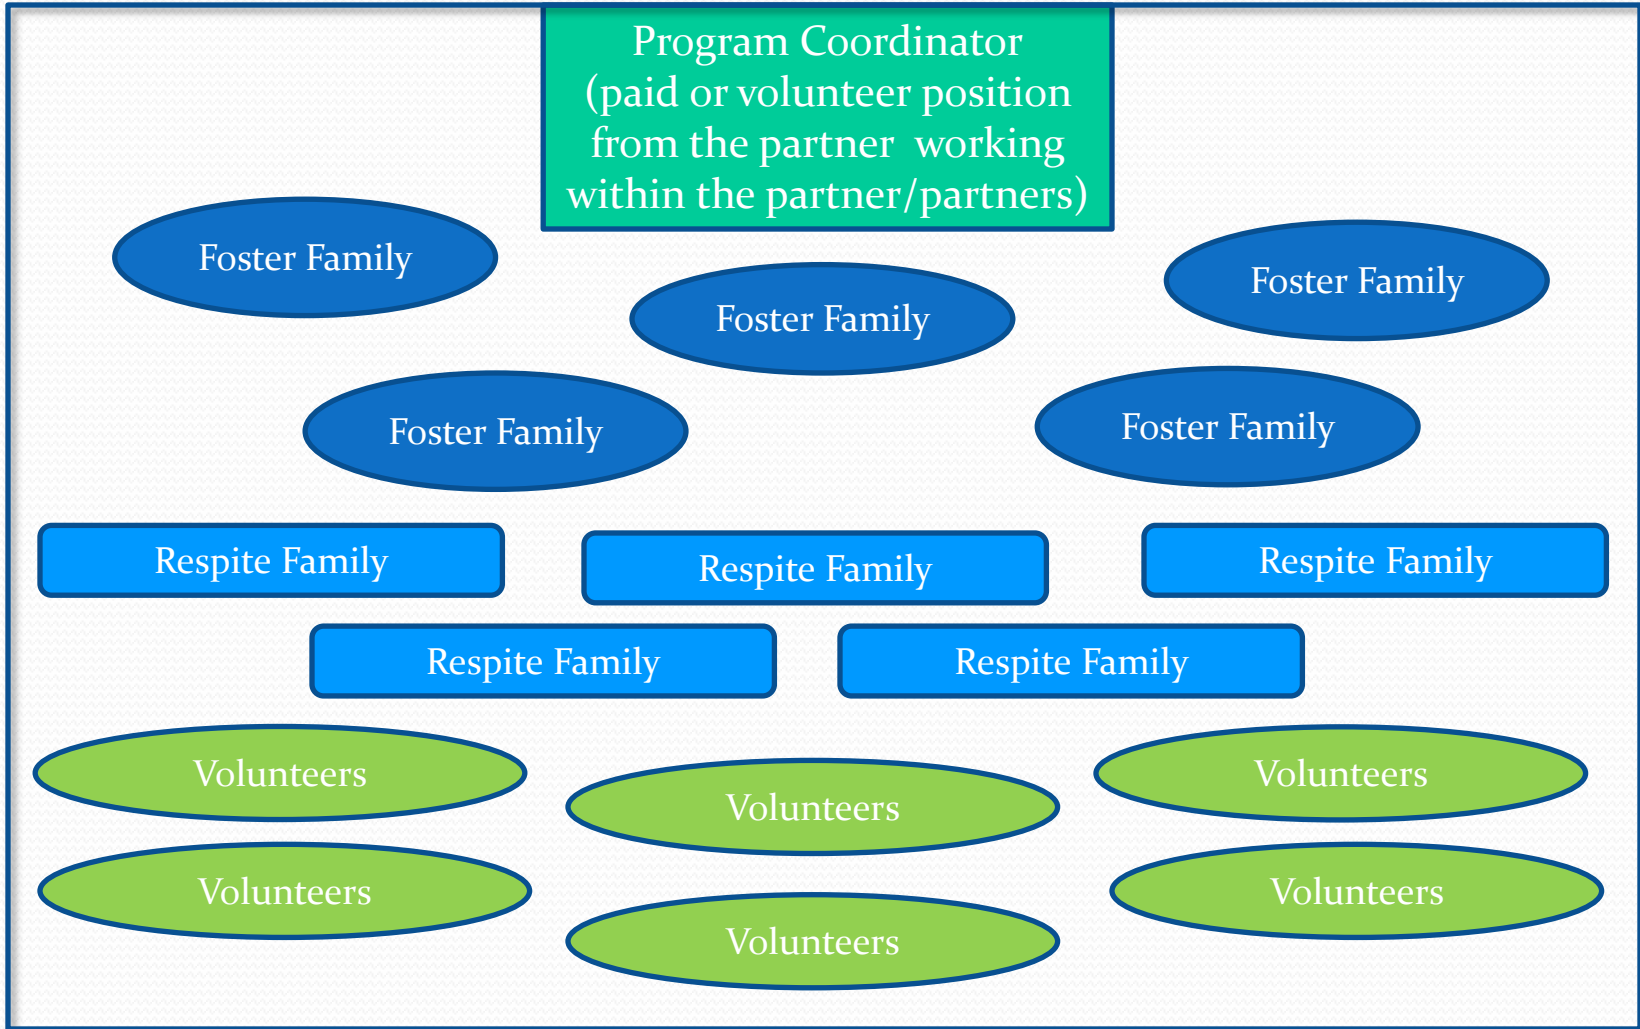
Program Coordinator (paid or volunteer position from the partner working within the partner/partners)

Foster Family

Foster Family

Foster Family

Foster Family

Foster Family

Respite Family

Respite Family

Respite Family

Respite Family

Respite Family

Volunteers

Volunteers

Volunteers

Volunteers

Volunteers

Volunteers